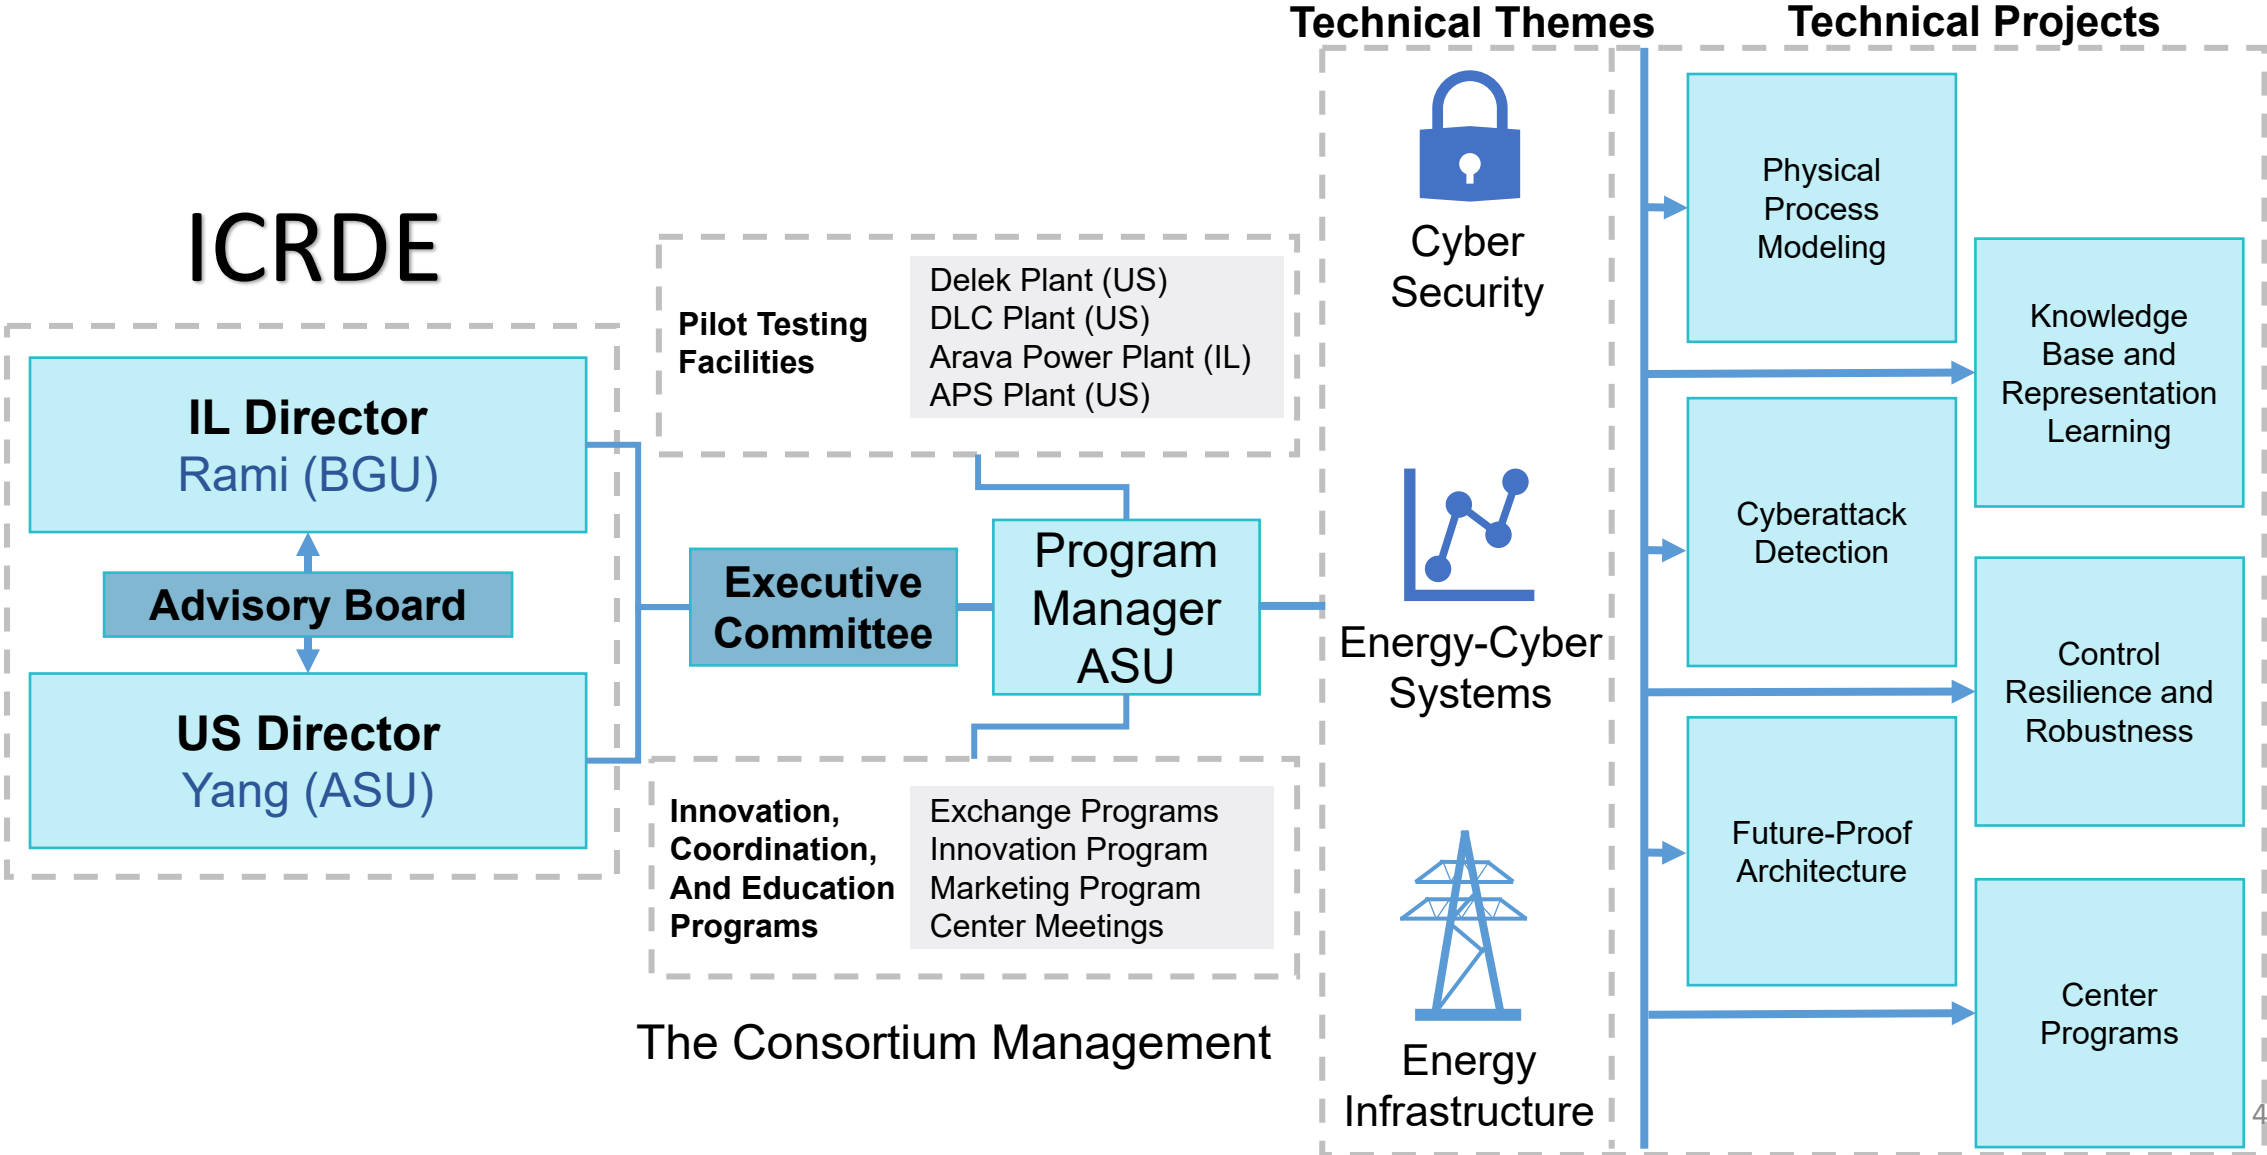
ICRDE

IL Director
Rami (BGU)

Advisory Board

US Director
Yang (ASU)

Pilot Testing Facilities

Delek Plant (US)
DLC Plant (US)
Arava Power Plant (IL)
APS Plant (US)

Executive Committee

Program Manager ASU

Innovation, Coordination, And Education Programs

Exchange Programs
Innovation Program
Marketing Program
Center Meetings

The Consortium Management

Technical Themes

Cyber Security

Energy-Cyber Systems

Energy Infrastructure

Technical Projects

Physical Process Modeling

Knowledge Base and Representation Learning

Cyberattack Detection

Control Resilience and Robustness

Future-Proof Architecture

Center Programs

4